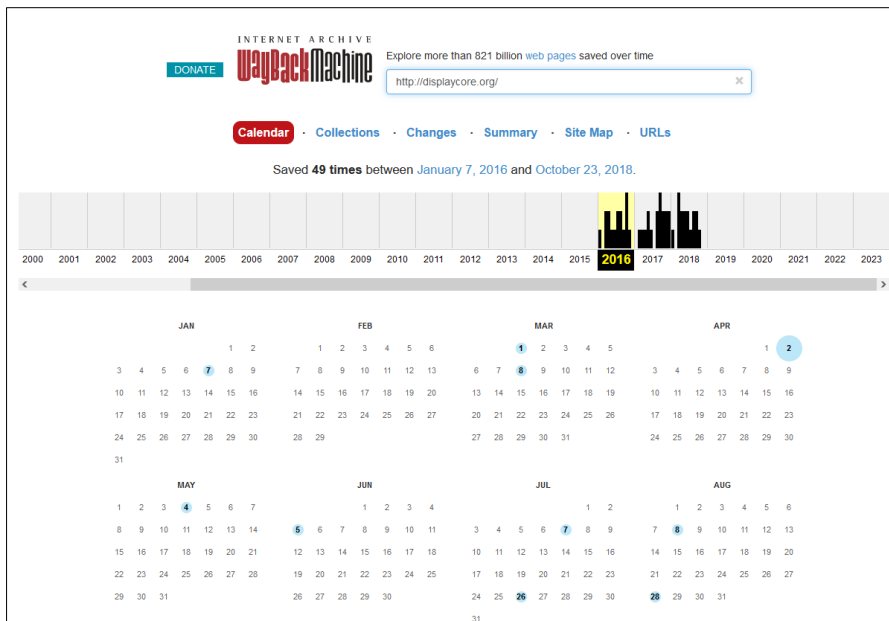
DONATE

INTERNET ARCHIVE
WayBackMachine

Explore more than 821 billion web pages saved over time

http://displaycore.org/

×

Calendar · Collections · Changes · Summary · Site Map · URLs

Saved **49 times** between January 7, 2016 and October 23, 2018.

2000 2001 2002 2003 2004 2005 2006 2007 2008 2009 2010 2011 2012 2013 2014 2015 2016 2017 2018 2019 2020 2021 2022 2023

JAN
1 2
3 4 5 6 7 8 9
10 11 12 13 14 15 16
17 18 19 20 21 22 23
24 25 26 27 28 29 30
31

FEB
1 2 3 4 5 6
7 8 9 10 11 12 13
14 15 16 17 18 19 20
21 22 23 24 25 26 27
28 29

MAR
1 2 3 4 5
6 7 8 9 10 11 12
13 14 15 16 17 18 19
20 21 22 23 24 25 26
27 28 29 30 31

APR
1 2
3 4 5 6 7 8 9
10 11 12 13 14 15 16
17 18 19 20 21 22 23
24 25 26 27 28 29 30

MAY
1 2 3 4 5 6 7
8 9 10 11 12 13 14
15 16 17 18 19 20 21
22 23 24 25 26 27 28
29 30 31

JUN
1 2 3 4
5 6 7 8 9 10 11
12 13 14 15 16 17 18
19 20 21 22 23 24 25
26 27 28 29 30

JUL
1 2
3 4 5 6 7 8 9
10 11 12 13 14 15 16
17 18 19 20 21 22 23
24 25 26 27 28 29 30
31

AUG
1 2 3 4 5 6
7 8 9 10 11 12 13
14 15 16 17 18 19 20
21 22 23 24 25 26 27
28 29 30 31